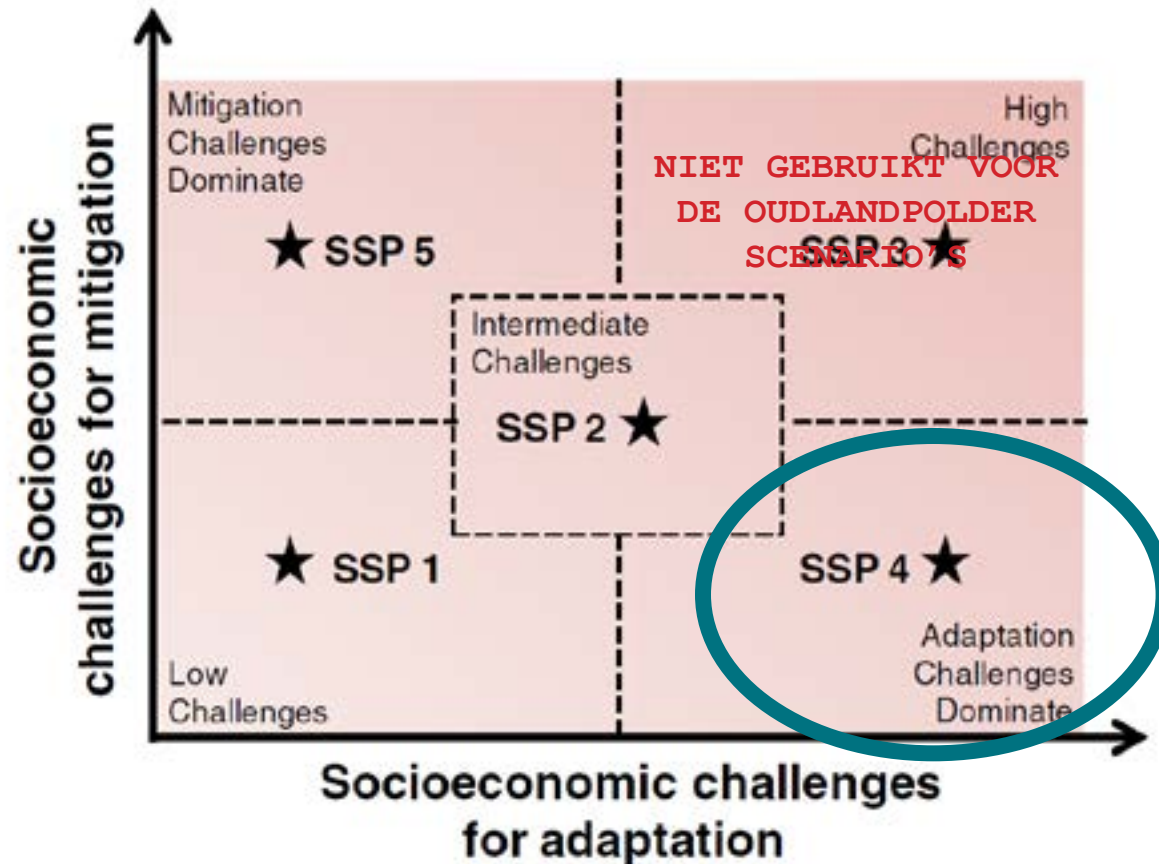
Socioeconomic challenges for mitigation

Mitigation Challenges Dominate

★ SSP 5

High Challenges

NIET GEBRUIKT VOOR DE OUDLANDPOLDER SCENARIO'S

SSP 3 ★

Intermediate Challenges

SSP 2 ★

★ SSP 1

SSP 4 ★

Adaptation Challenges Dominate

Low Challenges

Socioeconomic challenges for adaptation